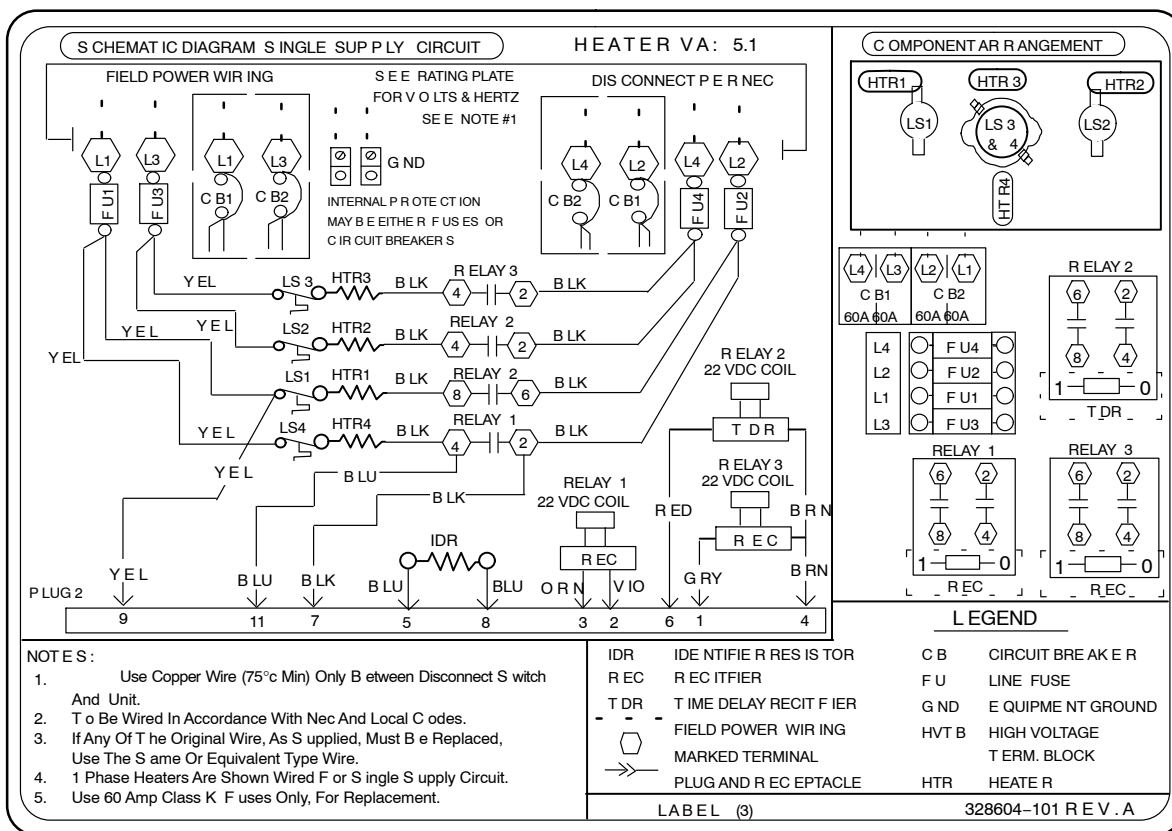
S CHEMAT IC DIAGRAM S INGLE SUP P LY CIRCUIT

HEATER VA: 5.1

FIELD POWER WIR ING

S E E RATING PLATE FOR V O LTS & HERTZ

SE E NOTE #1

DIS CONNECT P E R NEC

L1 L3 L1 L3 L4 L2 L4 L2

F U1 F U3 C B1 C B2 G ND C B2 C B1 F U4 F U2

INTERNAL P ROTE CT ION MAY B E EITHE R F US ES OR C IR CUIT BREAKER S

YEL LS 3 HTR3 B LK R ELAY 3 4 2 B LK

Y E L Y EL LS2 HTR2 B LK RELAY 2 4 2 B LK

YEL LS1 HTR1 B LK RELAY 2 8 6 B LK

Y E L LS4 HTR4 B LK RELAY 1 4 2 B LK

Y E L B LU B LK

R ELAY 2 22 VDC COIL

T DR

R ELAY 3 22 VDC COIL

R E C

RELAY 1 22 VDC COIL

R EC

IDR

R ED B R N

Y EL B LU B LK B LU BLU O R N V IO G RY B RN

P LUG 2 9 11 7 5 8 3 2 6 1 4

C OMPONENT AR R ANGEMENT

HTR1 HTR 3 HTR2

LS1 LS 3 & 4 LS2

HT R4

L4 L3 L2 L1

C B1 C B2

60A 60A 60A 60A

L4 L2 L1 L3

F U4 F U2 F U1 F U3

R ELAY 2

6 2 8 4

1 0

T DR

RELAY 1

6 2 8 4

1 0

R EC

RELAY 3

6 2 8 4

1 0

R EC

L EGEND

NOT E S :
1. Use Copper Wire (75°c Min) Only B etween Disconnect S witch And Unit.
2. T o Be Wired In Accordance With Nec And Local C odes.
3. If Any Of T he Original Wire, As S upplied, Must B e Replaced, Use The S ame Or Equivalent Type Wire.
4. 1 Phase Heaters Are Shown Wired F or S ingle S upply Circuit.
5. Use 60 Amp Class K F uses Only, For Replacement.

| | | | |
|---|---|---|---|
| IDR | IDE NTIFIE R RES IS TOR | C B | CIRCUIT BRE AK E R |
| R EC | R EC ITFIER | F U | LINE FUSE |
| T DR | T IME DELAY RECIT F IER | G ND | E QUIPME NT GROUND |
| | FIELD POWER WIR ING | HVT B | HIGH VOLTAGE T ERM. BLOCK |
| | MARKED TERMINAL | | |
| | PLUG AND R EC EPTACLE | HTR | HEATE R |

LABEL (3)

328604−101 R E V . A